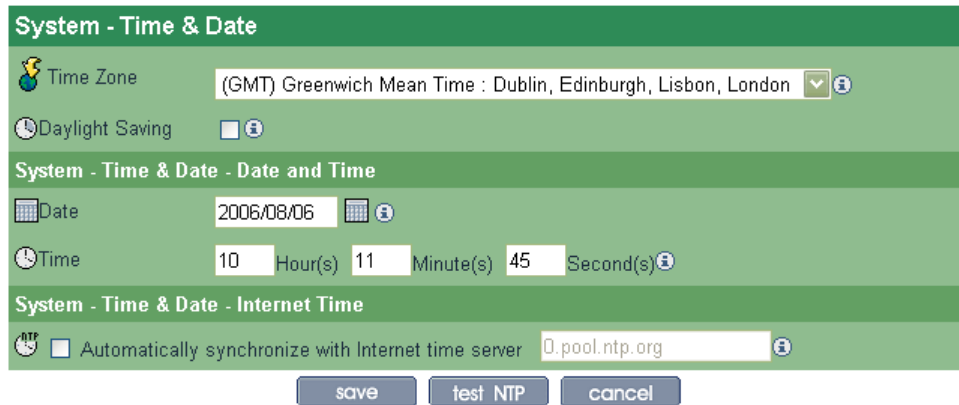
System - Time & Date

Time Zone (GMT) Greenwich Mean Time : Dublin, Edinburgh, Lisbon, London

Daylight Saving

System - Time & Date - Date and Time

Date 2006/08/06

Time 10 Hour(s) 11 Minute(s) 45 Second(s)

System - Time & Date - Internet Time

Automatically synchronize with Internet time server 0.pool.ntp.org

save test NTP cancel